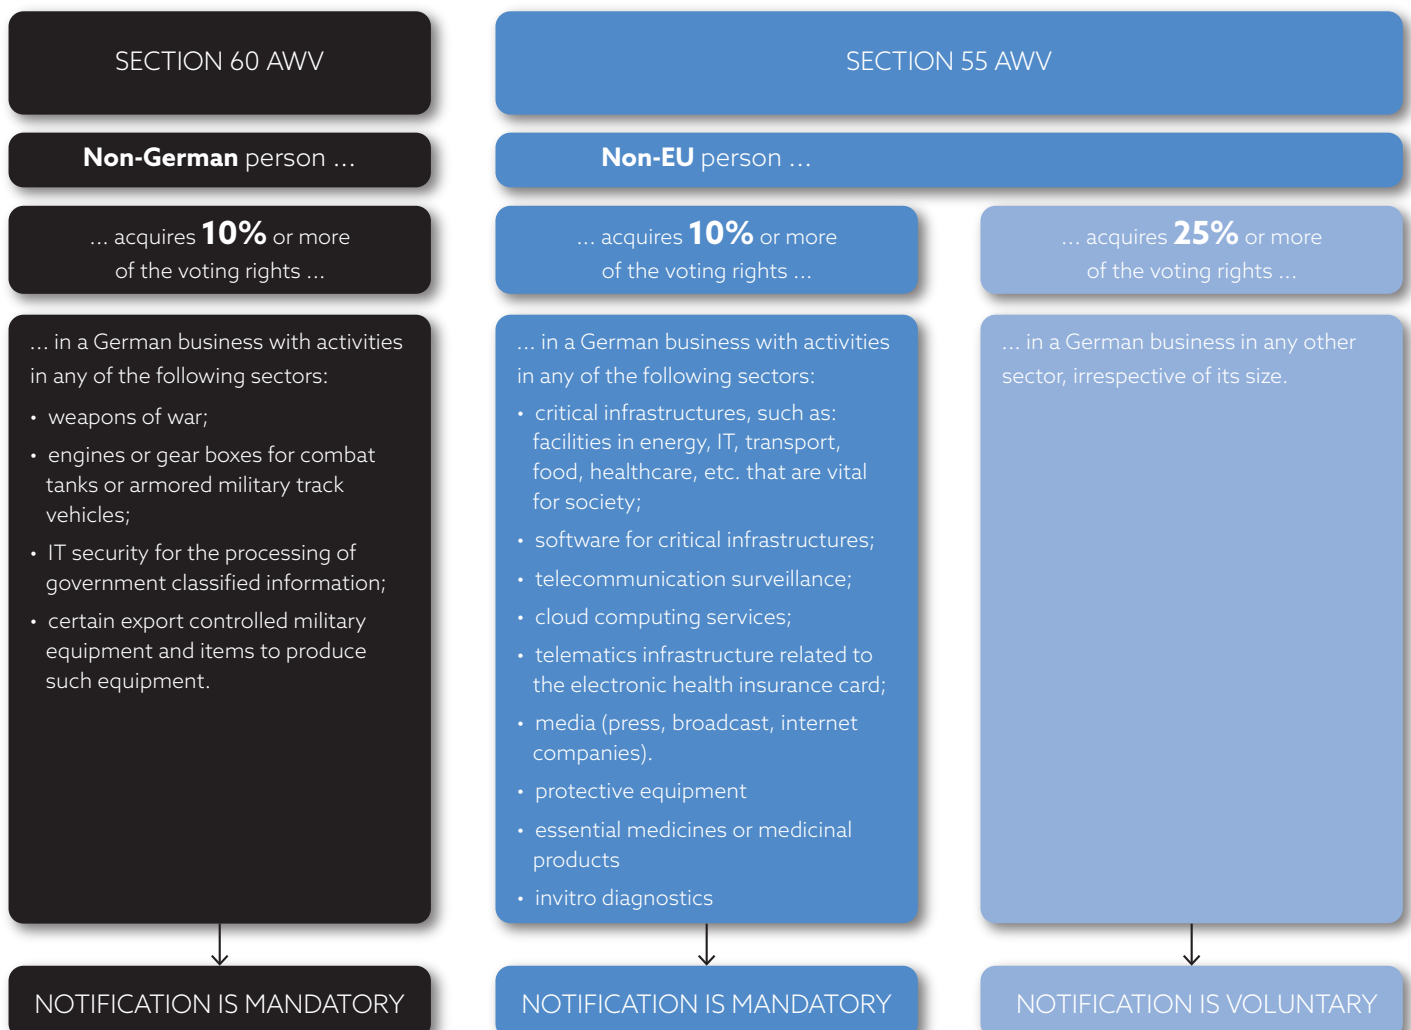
SECTION 60 AWV

Non-German person ...

... acquires 10% or more of the voting rights ...

... in a German business with activities in any of the following sectors:

- weapons of war;
- engines or gear boxes for combat tanks or armored military track vehicles;
- IT security for the processing of government classified information;
- certain export controlled military equipment and items to produce such equipment.

NOTIFICATION IS MANDATORY

SECTION 55 AWV

Non-EU person ...

... acquires 10% or more of the voting rights ...

... in a German business with activities in any of the following sectors:

- critical infrastructures, such as: facilities in energy, IT, transport, food, healthcare, etc. that are vital for society;
- software for critical infrastructures;
- telecommunication surveillance;
- cloud computing services;
- telematics infrastructure related to the electronic health insurance card;
- media (press, broadcast, internet companies).
- protective equipment
- essential medicines or medicinal products
- invitro diagnostics

NOTIFICATION IS MANDATORY

... acquires 25% or more of the voting rights ...

... in a German business in any other sector, irrespective of its size.

NOTIFICATION IS VOLUNTARY